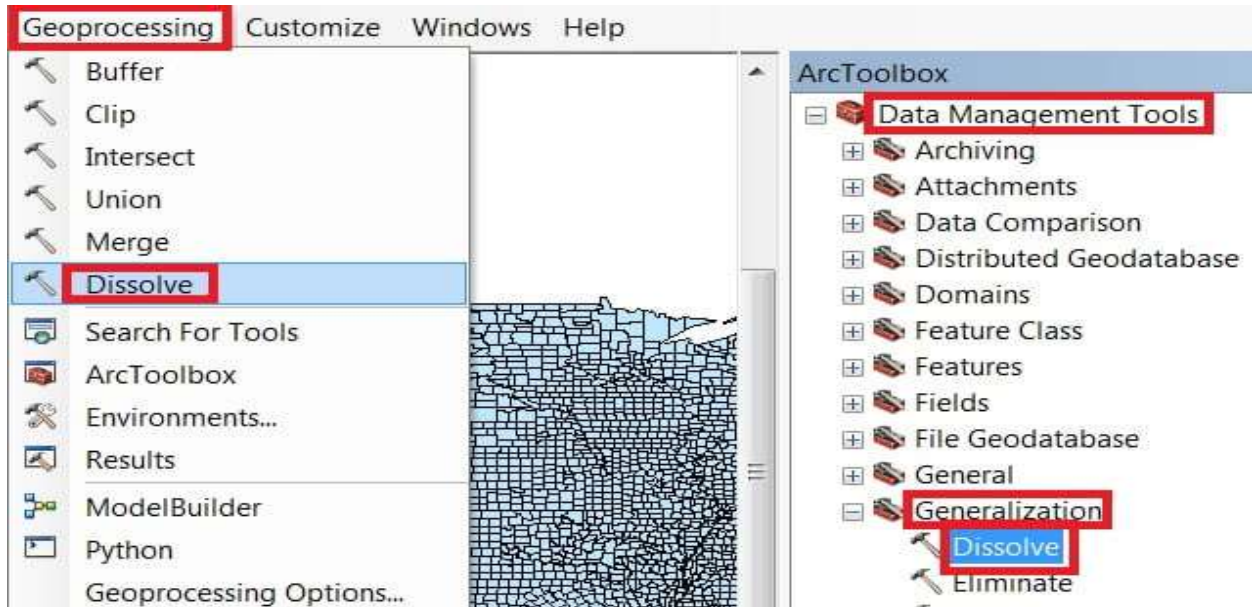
Geoprocessing Customize Windows Help

Buffer
Clip
Intersect
Union
Merge
Dissolve
Search For Tools
ArcToolbox
Environments...
Results
ModelBuilder
Python
Geoprocessing Options...

ArcToolbox
Data Management Tools
Archiving
Attachments
Data Comparison
Distributed Geodatabase
Domains
Feature Class
Features
Fields
File Geodatabase
General
Generalization
Dissolve
Eliminate